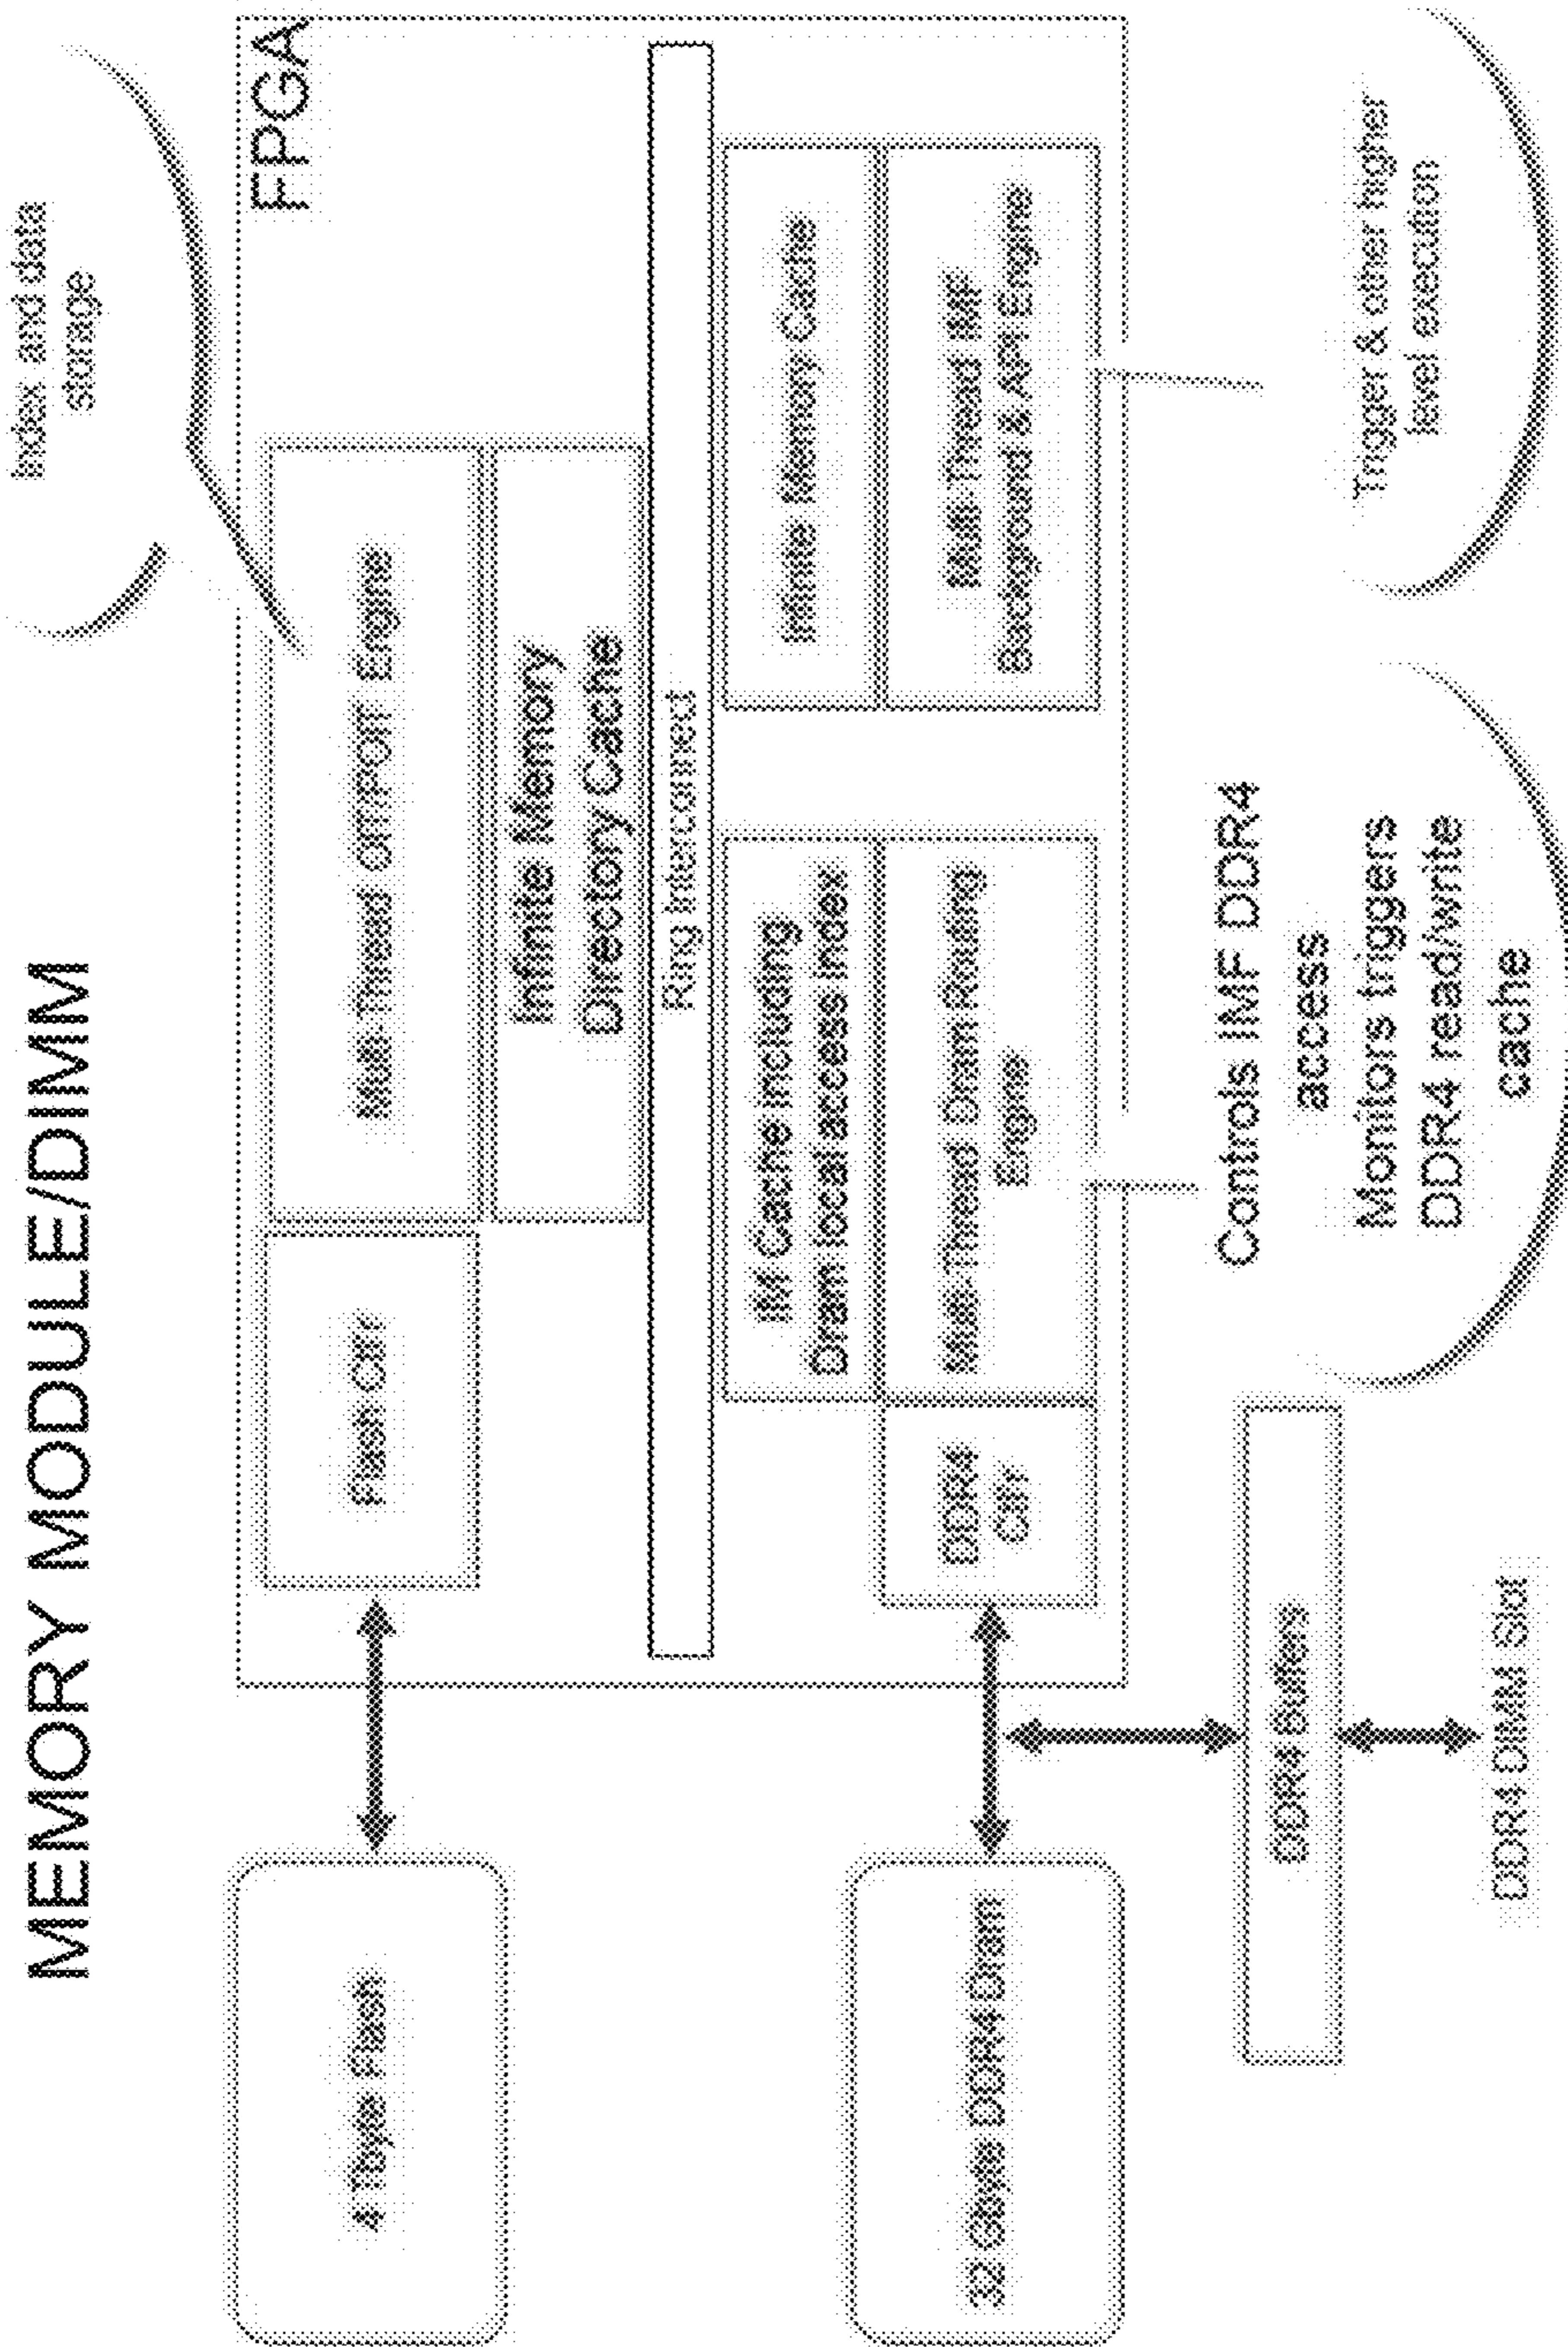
MEMORY MODULE/DIMM

Index and data storage

FPGA

Multi-Thread OFFPORT Engine

Flash Ctlr

Infinite Memory Directory Cache

Ring Interconnect

Infinite Memory Cache

Multi-Thread IMF Background & API Engine

IM Cache including Dram local access index

Multi-Thread Dram Routing Engine

DDR4 Ctlr

Trigger & other higher level execution

Controls IMF DDR4 acces
Monitors triggers
DDR4 read/write cache

4 Tbyte Flash

32 Gbyte DDR4 Dram

DDR4 Buffers

DDR4 DIMM Slot